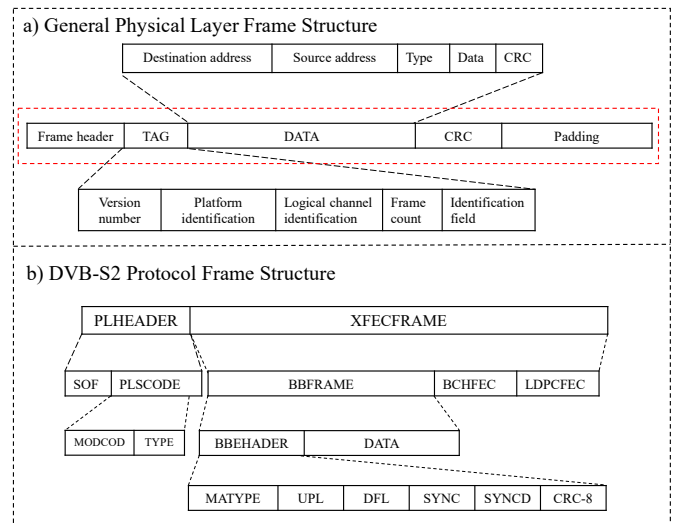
a) General Physical Layer Frame Structure

| Destination address | Source address | Type | Data | CRC |
|---|---|---|---|---|

| Frame header | TAG | DATA | CRC | Padding |
|---|---|---|---|---|

| Version number | Platform identification | Logical channel identification | Frame count | Identification field |
|---|---|---|---|---|

b) DVB-S2 Protocol Frame Structure

| PLHEADER | XFECFRAME |
|---|---|

| SOF | PLSCODE |
|---|---|

| BBFRAME | BCHFEC | LDPCFEC |
|---|---|---|

| MODCOD | TYPE |
|---|---|

| BBEHADER | DATA |
|---|---|

| MATYPE | UPL | DFL | SYNC | SYNCD | CRC-8 |
|---|---|---|---|---|---|